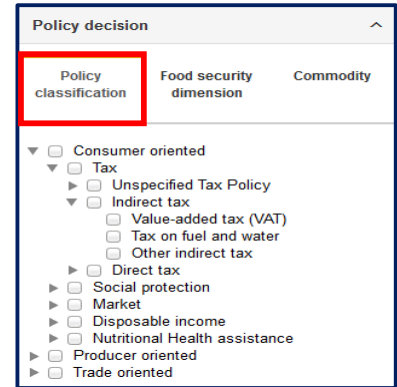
Policy decision

Policy classification

Food security dimension

Commodity

Consumer oriented
Tax
Unspecified Tax Policy
Indirect tax
Value-added tax (VAT)
Tax on fuel and water
Other indirect tax
Direct tax
Social protection
Market
Disposable income
Nutritional Health assistance
Producer oriented
Trade oriented